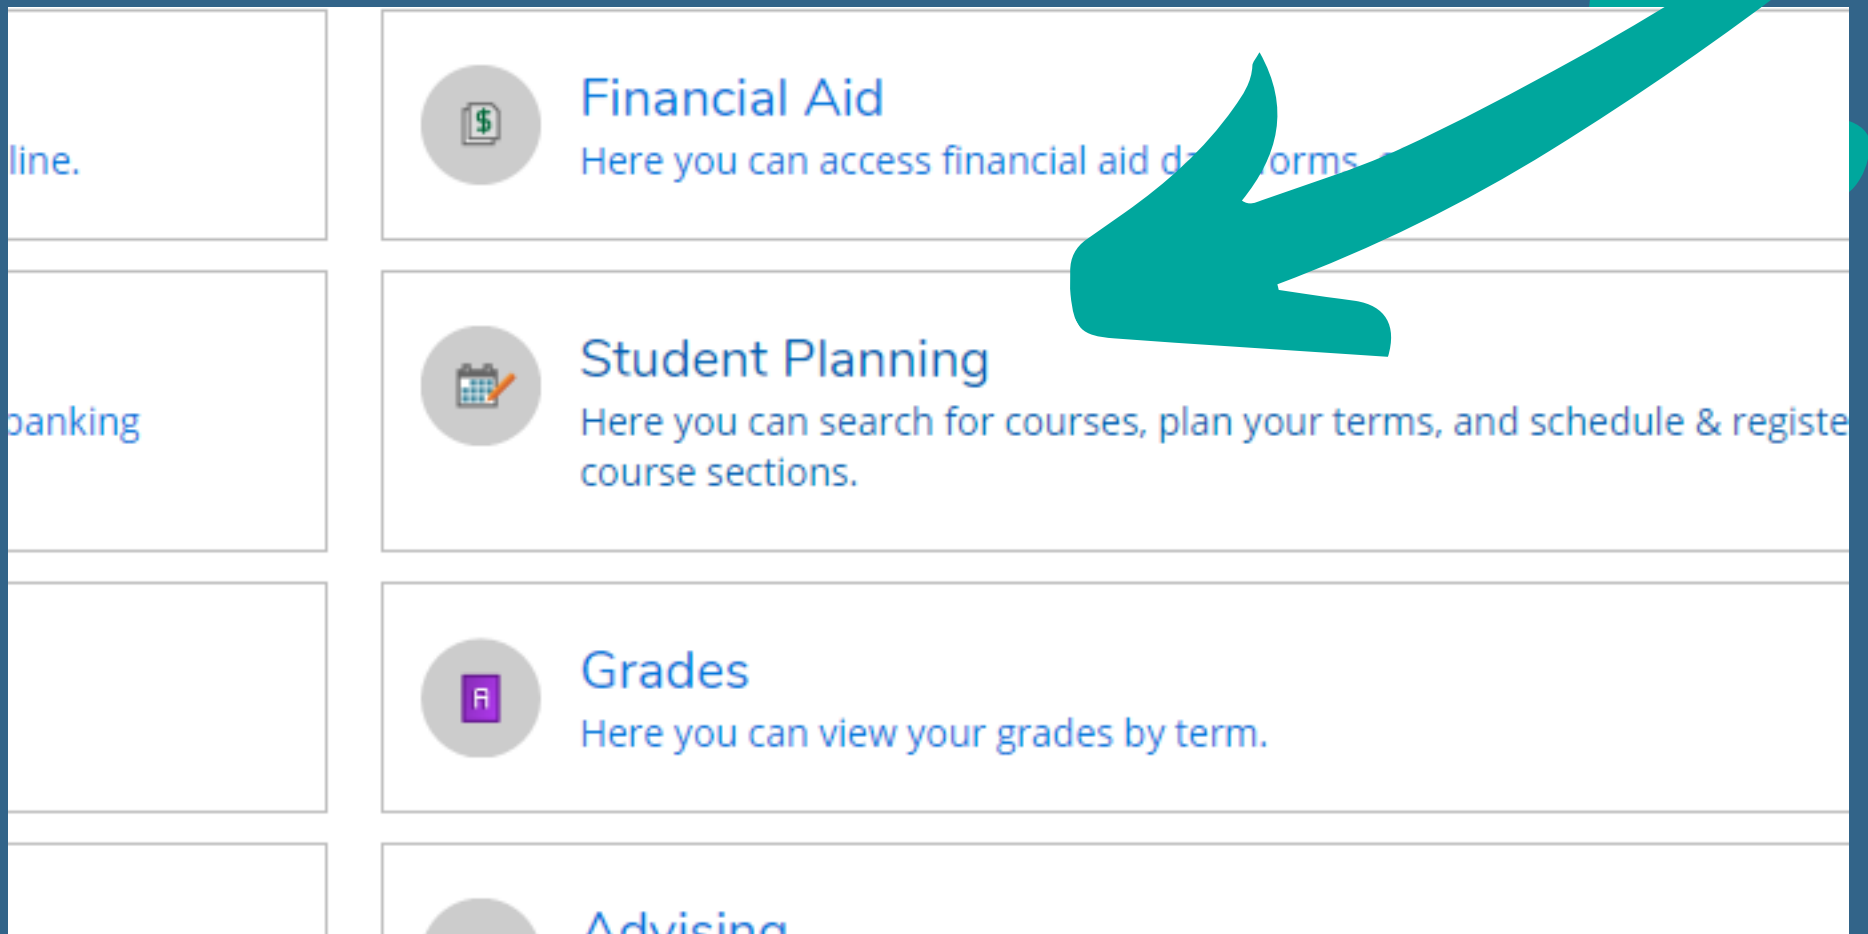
line.

banking

Financial Aid

Here you can access financial aid d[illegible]orms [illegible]

Student Planning

Here you can search for courses, plan your terms, and schedule & registe course sections.

Grades

Here you can view your grades by term.

Advising